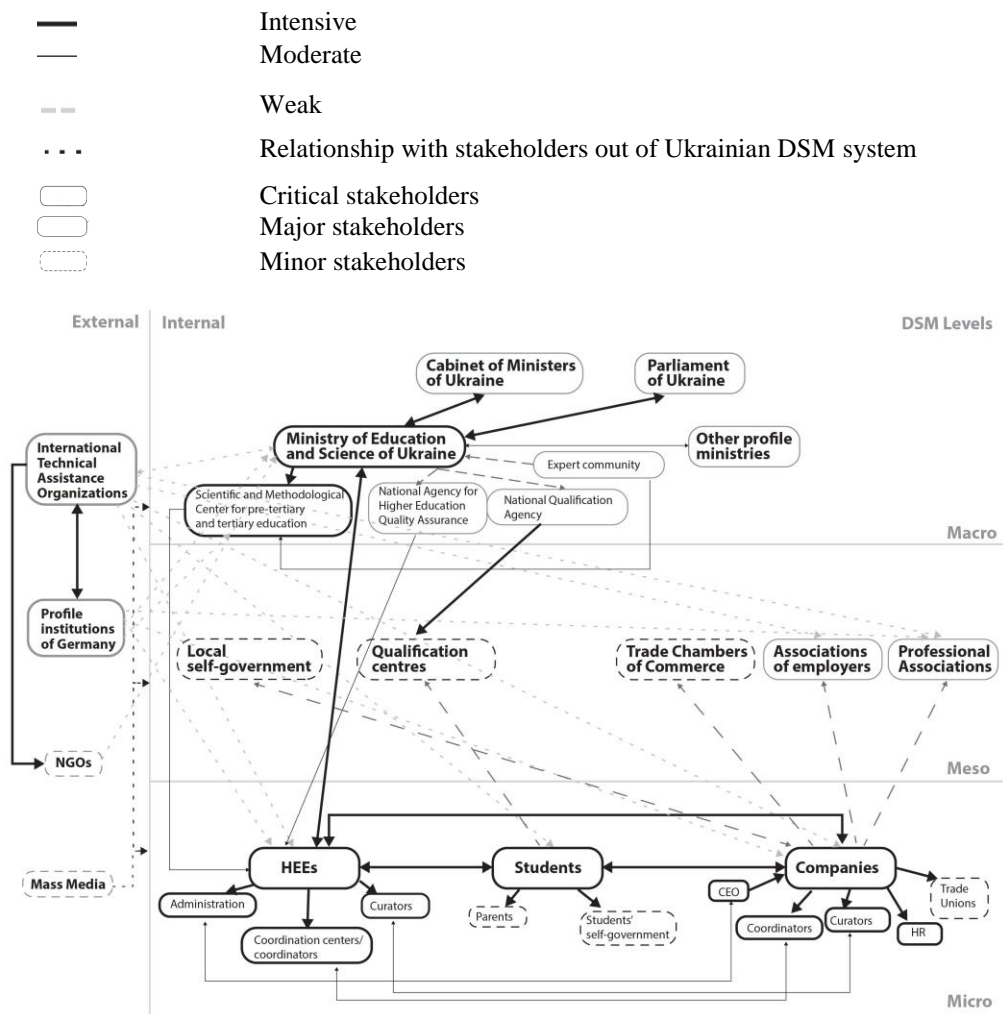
Intensive
Moderate
Weak
Relationship with stakeholders out of Ukrainian DSM system
Critical stakeholders
Major stakeholders
Minor stakeholders

External
Internal
DSM Levels

Cabinet of Ministers of Ukraine
Parliament of Ukraine
International Technical Assistance Organizations
Ministry of Education and Science of Ukraine
Other profile ministries
Expert community
Scientific and Methodological Center for pre-tertiary and tertiary education
National Agency for Higher Education Quality Assurance
National Qualification Agency
Macro

Profile institutions of Germany
Local self-government
Qualification centres
Trade Chambers of Commerce
Associations of employers
Professional Associations
NGOs
Meso

Mass Media
HEEs
Students
Companies
Administration
Curators
Parents
Students' self-government
CEO
Trade Unions
Coordination centers/ coordinators
Coordinators
Curators
HR
Micro